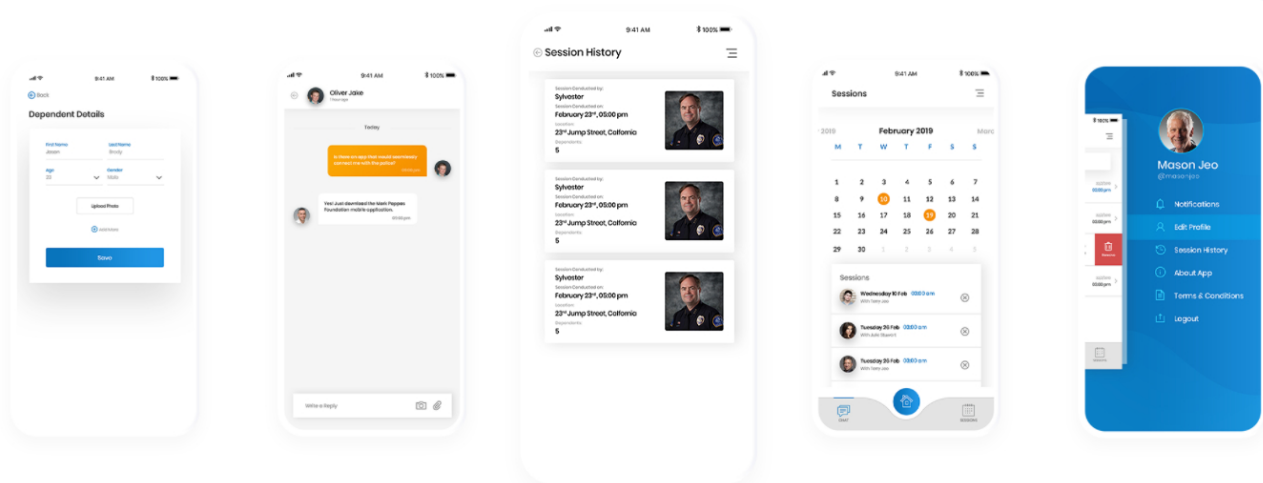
9:41 AM 100%

Back

Dependent Details

First Name
Jason

Last Name
Rody

Age
20

Gender
Male

Upload Photo

Add more

Save

9:41 AM 100%

Oliver Jake
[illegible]

Today

Is there an app that would seamlessly connect me with the police?

Yes! Just download the Mark Pappas Foundation mobile application.

Write a Reply

9:41 AM 100%

Session History

Session Conducted by:
Sylvester
Session Conducted on:
February 23rd, 05:00 pm
Location:
23rd Jump Street, California
Dependents:
5

Session Conducted by:
Sylvester
Session Conducted on:
February 23rd, 05:00 pm
Location:
23rd Jump Street, California
Dependents:
5

Session Conducted by:
Sylvester
Session Conducted on:
February 23rd, 05:00 pm
Location:
23rd Jump Street, California
Dependents:
5

9:41 AM 100%

Sessions

2019 February 2019 Marc

| M | T | W | T | F | S | S |
|---|---|---|---|---|---|---|
| | | | | 1 | 2 | 3 |
| 4 | 5 | 6 | 7 | 8 | 9 | 10 |
| 11 | 12 | 13 | 14 | 15 | 16 | 17 |
| 18 | 19 | 20 | 21 | 22 | 23 | 24 |
| 25 | 26 | 27 | 28 | 1 | 2 | 3 |
| 4 | 5 | 6 | 7 | 8 | 9 | 10 |

| M | T | W | T | F | S | S |
|---|---|---|---|---|---|---|
| | | | | 1 | 2 | 3 |
| 6 | 7 | 8 | 9 | 10 | 11 | 12 |
| 13 | 14 | 15 | 16 | 17 | 18 | 19 |
| 20 | 21 | 22 | 23 | 24 | 25 | 26 |
| 27 | 28 | 29 | 30 | 31 | | |

Sessions

Wednesday 10 Feb 03:00 am
With Tom Joe

Tuesday 26 Feb 03:00 am
With Jack Sparrow

Tuesday 26 Feb 03:00 am
With Tom Joe

Chat

Sessions

100%

Mason Jeo
@masonjeo

Notifications
Edit Profile
Session History
About App
Terms & Conditions
Logout